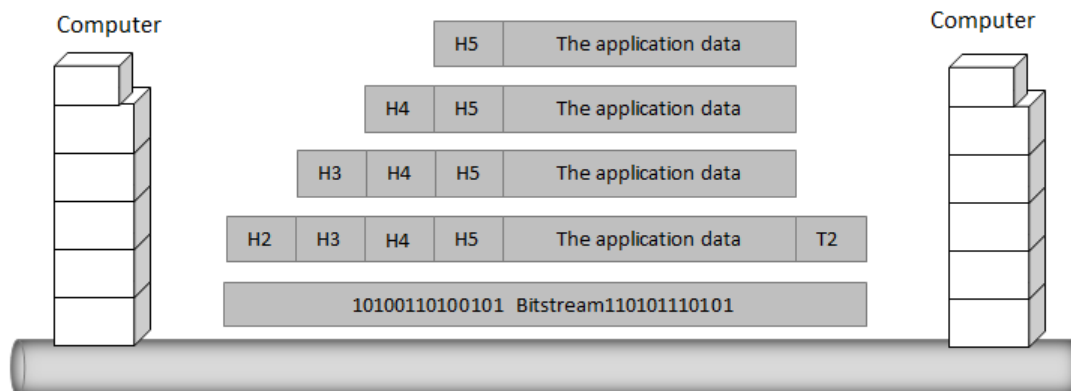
Computer

Computer

| H5 | The application data |
|---|---|

| H4 | H5 | The application data |
|---|---|---|

| H3 | H4 | H5 | The application data |
|---|---|---|---|

| H2 | H3 | H4 | H5 | The application data | T2 |
|---|---|---|---|---|---|

10100110100101 Bitstream110101110101